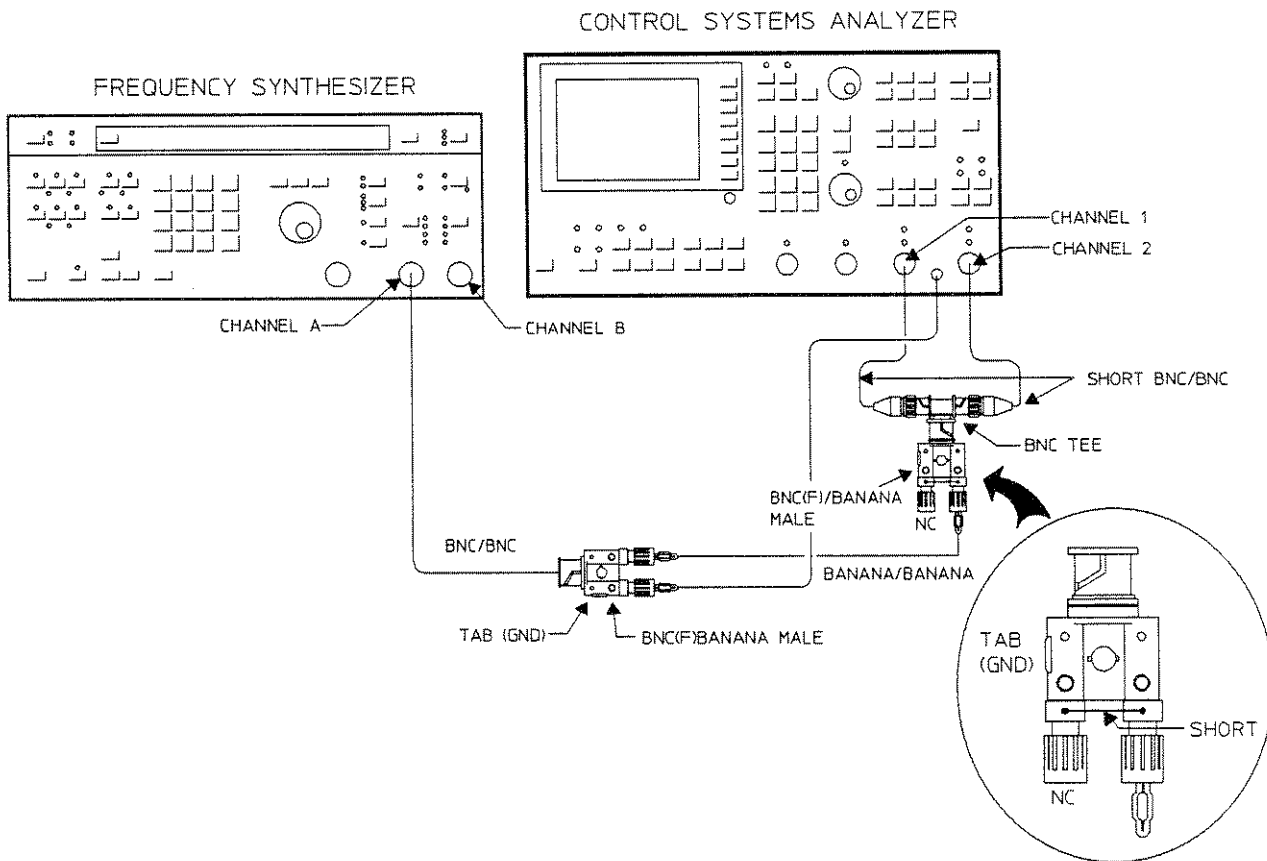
CONTROL SYSTEMS ANALYZER

FREQUENCY SYNTHESIZER

CHANNEL 1

CHANNEL 2

CHANNEL A

CHANNEL B

SHORT BNC/BNC

BNC TEE

BNC(F)/BANANA MALE

NC

BNC/BNC

BANANA/BANANA

TAB (GND)

BNC(F)BANANA MALE

TAB (GND)

SHORT

NC